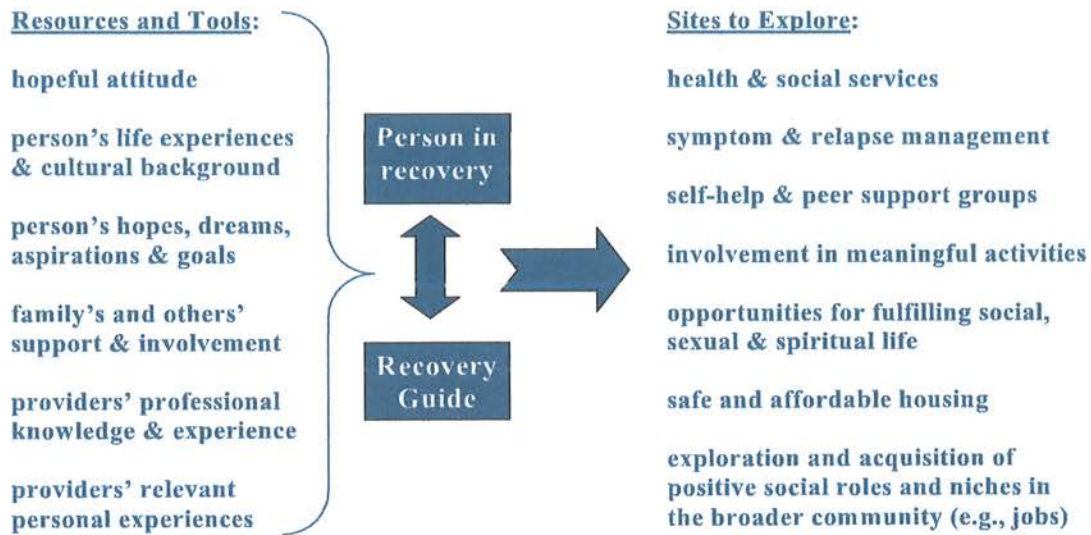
Resources and Tools:

hopeful attitude

person's life experiences & cultural background

person's hopes, dreams, aspirations & goals

family's and others' support & involvement

providers' professional knowledge & experience

providers' relevant personal experiences

Person in recovery

Recovery Guide

Sites to Explore:

health & social services

symptom & relapse management

self-help & peer support groups

involvement in meaningful activities

opportunities for fulfilling social, sexual & spiritual life

safe and affordable housing

exploration and acquisition of positive social roles and niches in the broader community (e.g., jobs)